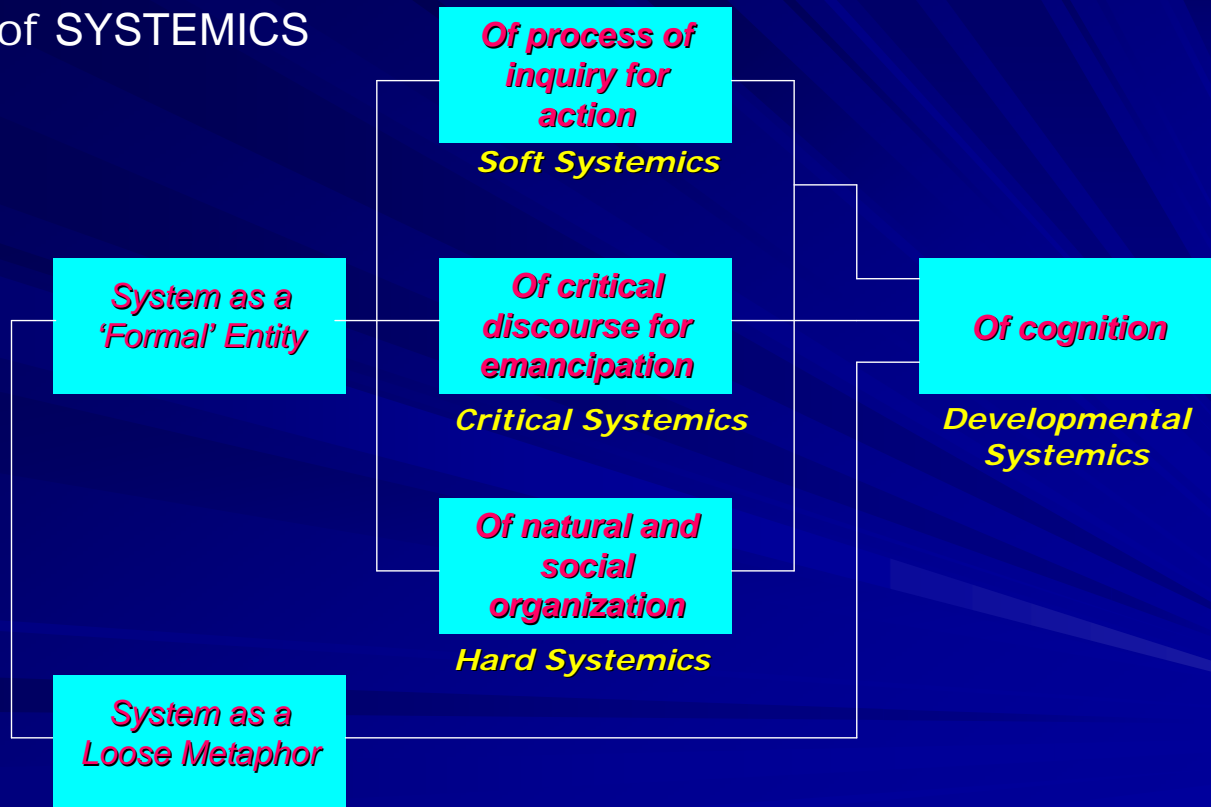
of SYSTEMICS

Of process of inquiry for action

Soft Systemics

System as a 'Formal' Entity

Of critical discourse for emancipation

Critical Systemics

Of cognition

Developmental Systemics

Of natural and social organization

Hard Systemics

System as a Loose Metaphor